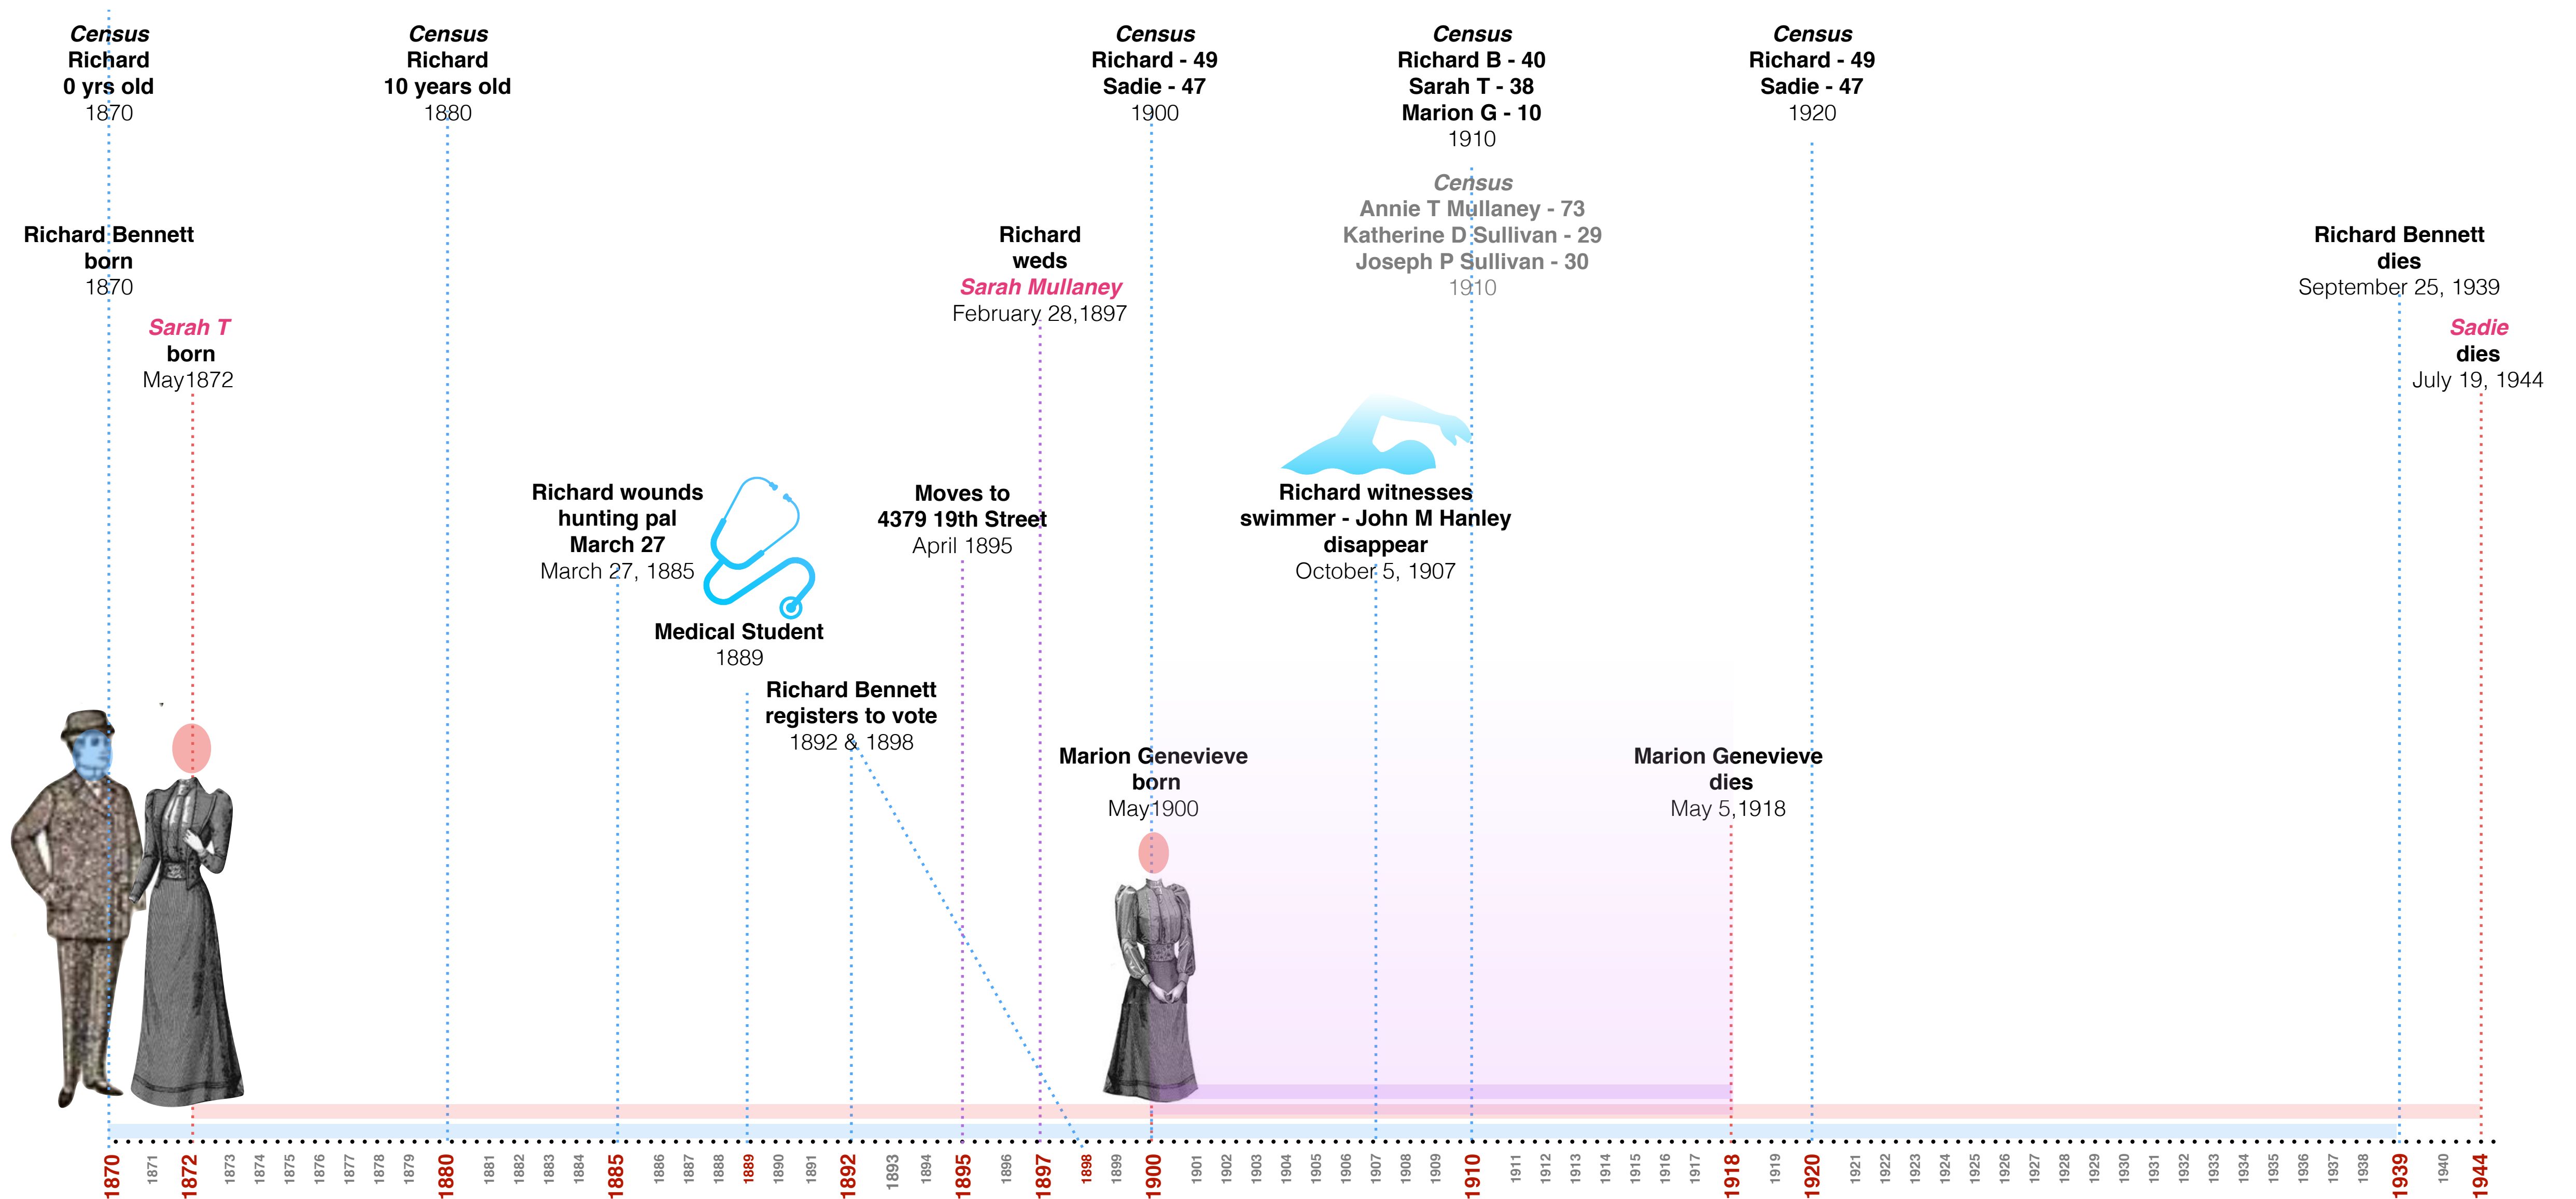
Census
Richard
0 yrs old
1870

Census
Richard
10 years old
1880

Census
Richard - 49
Sadie - 47
1900

Census
Richard B - 40
Sarah T - 38
Marion G - 10
1910

Census
Richard - 49
Sadie - 47
1920

Census
Annie T Mullaney - 73
Katherine D Sullivan - 29
Joseph P Sullivan - 30
1910

Richard Bennett
born
1870

Sarah T
born
May1872

Richard
weds
Sarah Mullaney
February 28,1897

Richard Bennett
dies
September 25, 1939

Sadie
dies
July 19, 1944

Richard wounds
hunting pal
March 27
March 27, 1885

Medical Student
1889

Moves to
4379 19th Street
April 1895

Richard witnesses
swimmer - John M Hanley
disappear
October 5, 1907

Richard Bennett
registers to vote
1892 & 1898

Marion Genevieve
born
May 1900

Marion Genevieve
dies
May 5,1918

1870 1871 1872 1873 1874 1875 1876 1877 1878 1879 1880 1881 1882 1883 1884 1885 1886 1887 1888 1889 1890 1891 1892 1893 1894 1895 1896 1897 1898 1899 1900 1901 1902 1903 1904 1905 1906 1907 1908 1909 1910 1911 1912 1913 1914 1915 1916 1917 1918 1919 1920 1921 1922 1923 1924 1925 1926 1927 1928 1929 1930 1931 1932 1933 1934 1935 1936 1937 1938 1939 1940 1941 1942 1943 1944